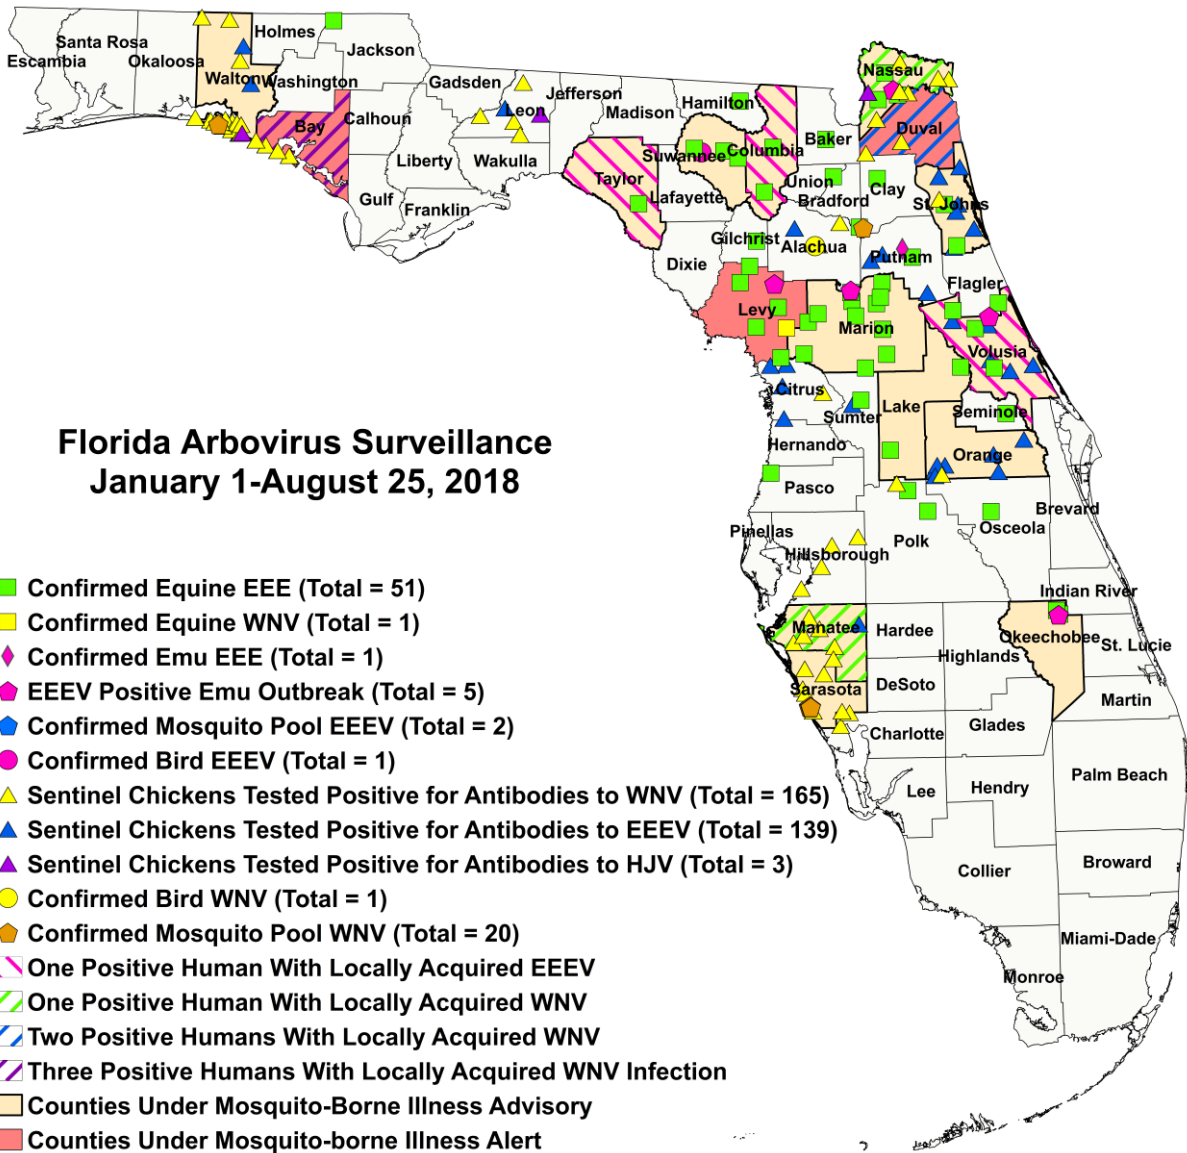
Santa Rosa
Escambia
Okaloosa
Holmes
Jackson
Walton
Washington
Bay
Calhoun
Gadsden
Leon
Jefferson
Madison
Hamilton
Nassau
Duval
Baker
Columbia
Suwannee
Taylor
Lafayette
Union
Bradford
Clay
St. Johns
Liberty
Wakulla
Gulf
Franklin
Gilchrist
Alachua
Putnam
Dixie
Levy
Marion
Flagler
Volusia
Citrus
Sumter
Lake
Seminole
Hernando
Orange
Pasco
Brevard
Osceola
Pinellas
Hillsborough
Polk
Indian River
Manatee
Hardee
Okeechobee
St. Lucie
Highlands
Sarasota
DeSoto
Martin
Charlotte
Glades
Palm Beach
Lee
Hendry
Collier
Broward
Miami-Dade
Monroe

Florida Arbovirus Surveillance
January 1-August 25, 2018

Confirmed Equine EEE (Total = 51)
Confirmed Equine WNV (Total = 1)
Confirmed Emu EEE (Total = 1)
EEEV Positive Emu Outbreak (Total = 5)
Confirmed Mosquito Pool EEEV (Total = 2)
Confirmed Bird EEEV (Total = 1)
Sentinel Chickens Tested Positive for Antibodies to WNV (Total = 165)
Sentinel Chickens Tested Positive for Antibodies to EEEV (Total = 139)
Sentinel Chickens Tested Positive for Antibodies to HJV (Total = 3)
Confirmed Bird WNV (Total = 1)
Confirmed Mosquito Pool WNV (Total = 20)
One Positive Human With Locally Acquired EEEV
One Positive Human With Locally Acquired WNV
Two Positive Humans With Locally Acquired WNV
Three Positive Humans With Locally Acquired WNV Infection
Counties Under Mosquito-Borne Illness Advisory
Counties Under Mosquito-borne Illness Alert